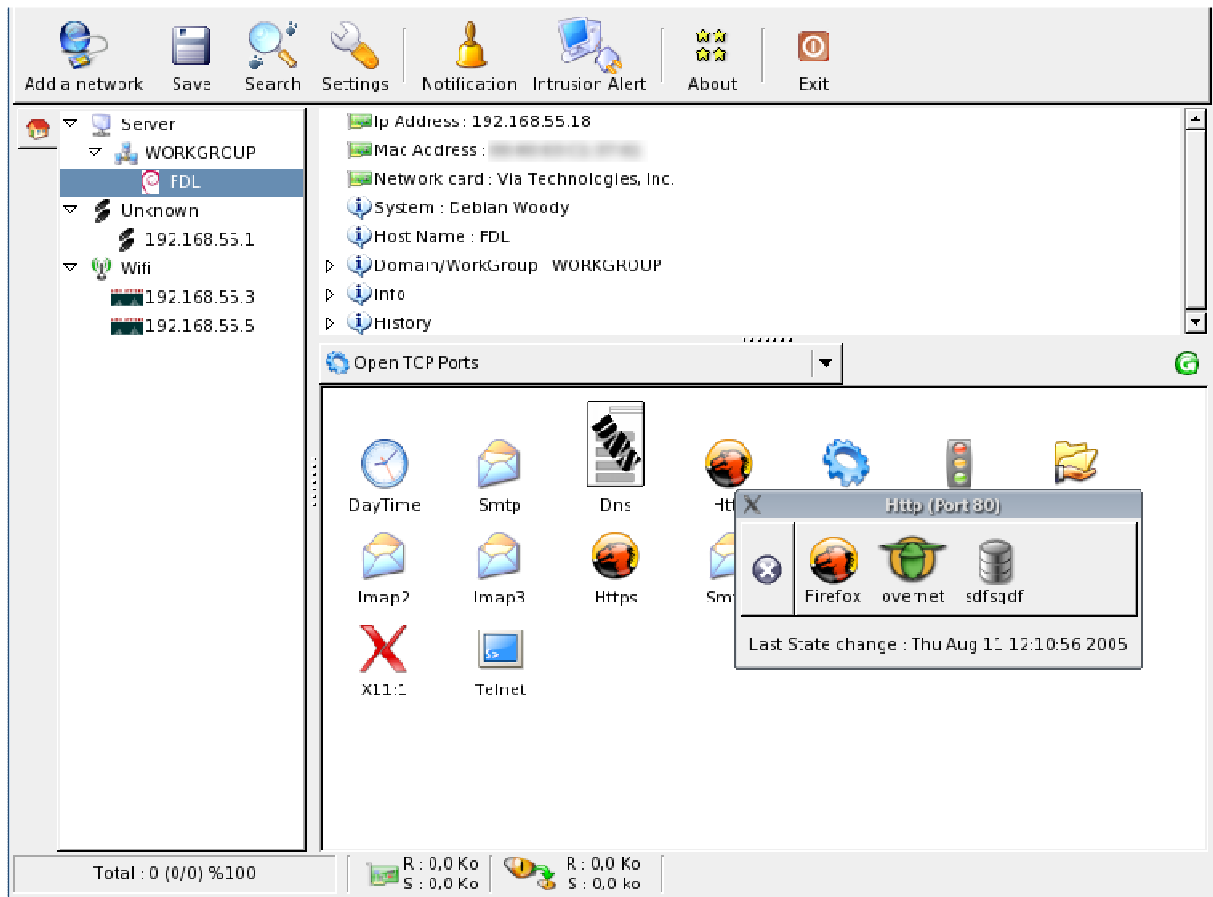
Add a network Save Search Settings Notification Intrusion Alert About Exit

Server
WORKGROUP
FDL
Unknown
192.168.55.1
Wifi
192.168.55.3
192.168.55.5

Ip Address : 192.168.55.18
Mac Address : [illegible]
Network card : Via Technologies, Inc.
System : Debian Woody
Host Name : FDL
Domain/WorkGroup WORKGROUP
Info
History

Open TCP Ports

DayTime
Smtp
Dns
Htt
Imap2
Imap3
Https
Sm
X11:1
Telnet

Http (Port 80)
Firefox
overnet
sdfsqdf
Last State change : Thu Aug 11 12:10:56 2005

Total : 0 (0/0) %100
R : 0,0 Ko
S : 0,0 Ko
R : 0,0 Ko
S : 0,0 ko